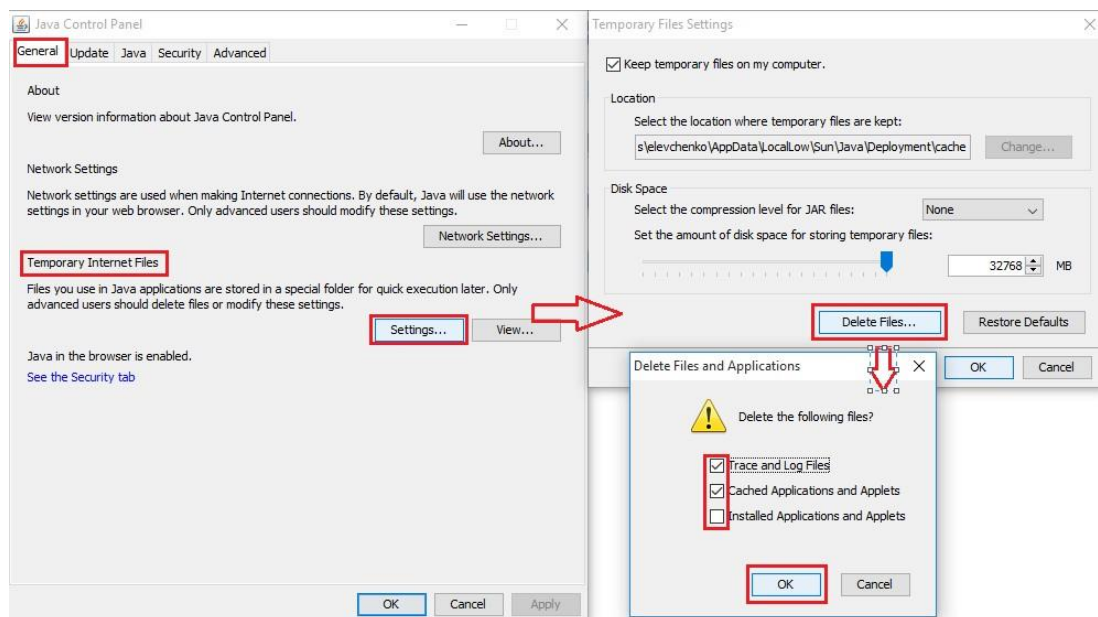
Java Control Panel

General Update Java Security Advanced

About

View version information about Java Control Panel.

About...

Network Settings

Network settings are used when making Internet connections. By default, Java will use the network settings in your web browser. Only advanced users should modify these settings.

Network Settings...

Temporary Internet Files

Files you use in Java applications are stored in a special folder for quick execution later. Only advanced users should delete files or modify these settings.

Settings... View...

Java in the browser is enabled.

See the Security tab

OK Cancel Apply

Temporary Files Settings

Keep temporary files on my computer.

Location

Select the location where temporary files are kept:

s\elevchenko\AppData\LocalLow\Sun\Java\Deployment\cache

Change...

Disk Space

Select the compression level for JAR files: None

Set the amount of disk space for storing temporary files:

32768 MB

Delete Files... Restore Defaults

OK Cancel

Delete Files and Applications

Delete the following files?

Trace and Log Files

Cached Applications and Applets

Installed Applications and Applets

OK Cancel